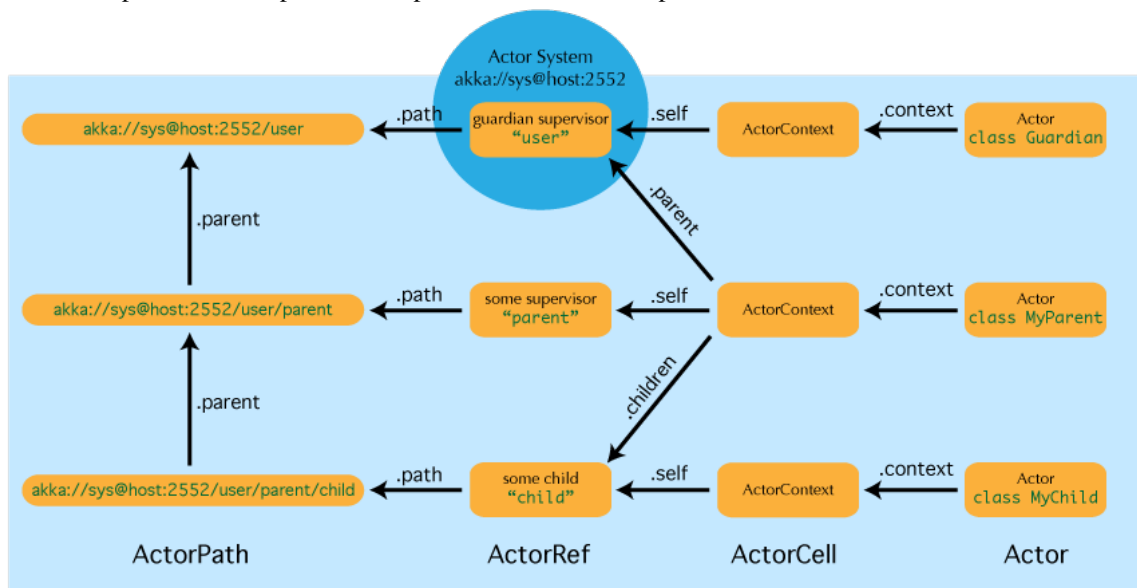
Actor System
akka://sys@host:2552

akka://sys@host:2552/user

.path

guardian supervisor
"user"

.self

ActorContext

.context

Actor
class Guardian

.parent

.parent

akka://sys@host:2552/user/parent

.path

some supervisor
"parent"

.self

ActorContext

.context

Actor
class MyParent

.children

.parent

akka://sys@host:2552/user/parent/child

.path

some child
"child"

.self

ActorContext

.context

Actor
class MyChild

ActorPath

ActorRef

ActorCell

Actor